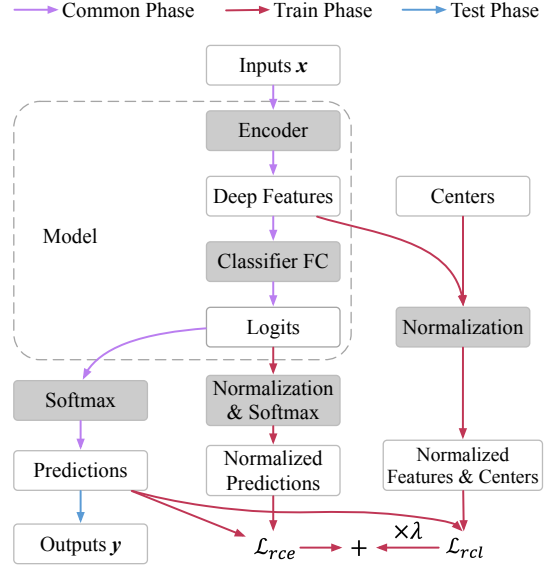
Common Phase
Train Phase
Test Phase

Inputs $\boldsymbol{x}$

Model

Encoder

Deep Features

Centers

Classifier FC

Logits

Normalization

Softmax

Normalization & Softmax

Predictions

Normalized Predictions

Normalized Features & Centers

Outputs $\boldsymbol{y}$

$\mathcal{L}_{rce}$ + $\times\lambda$ $\mathcal{L}_{rcl}$